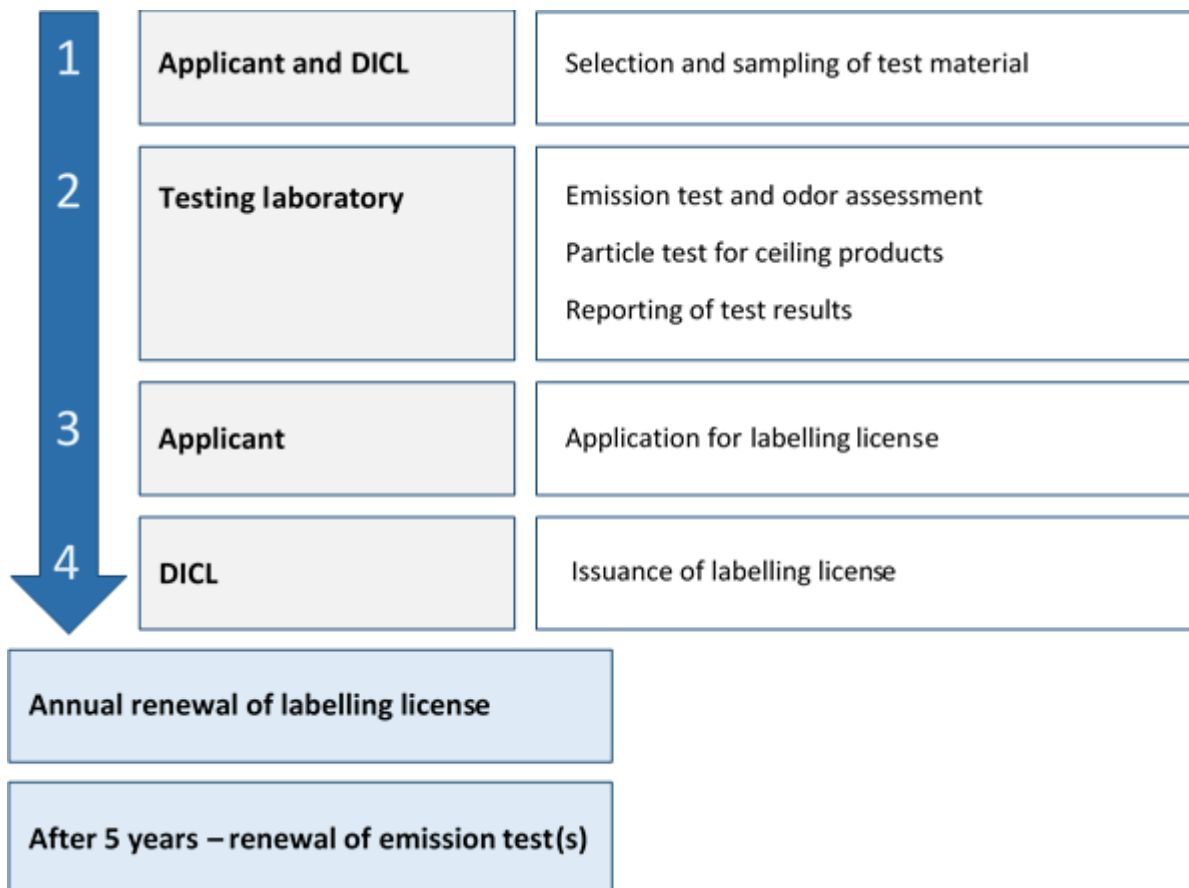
1 Applicant and DICL | Selection and sampling of test material

2 Testing laboratory | Emission test and odor assessment

Particle test for ceiling products

Reporting of test results

3 Applicant | Application for labelling license

4 DICL | Issuance of labelling license

Annual renewal of labelling license

After 5 years – renewal of emission test(s)